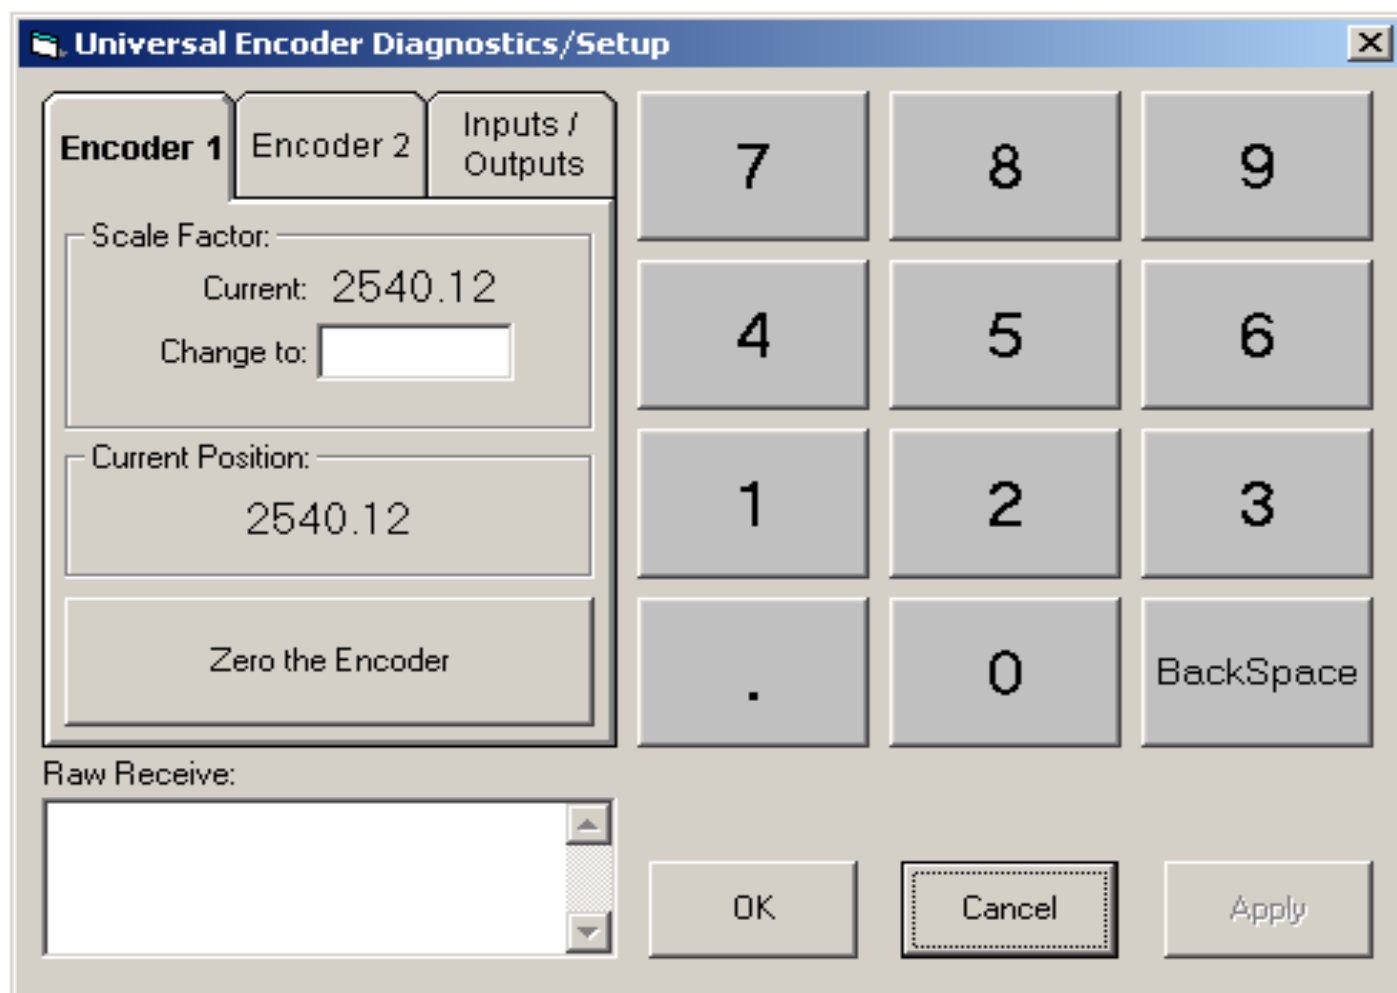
Universal Encoder Diagnostics/Setup

Encoder 1 Encoder 2 Inputs / Outputs

Scale Factor:
Current: 2540.12
Change to:

Current Position:
2540.12

Zero the Encoder

Raw Receive:

7 8 9
4 5 6
1 2 3
. 0 BackSpace

OK Cancel Apply